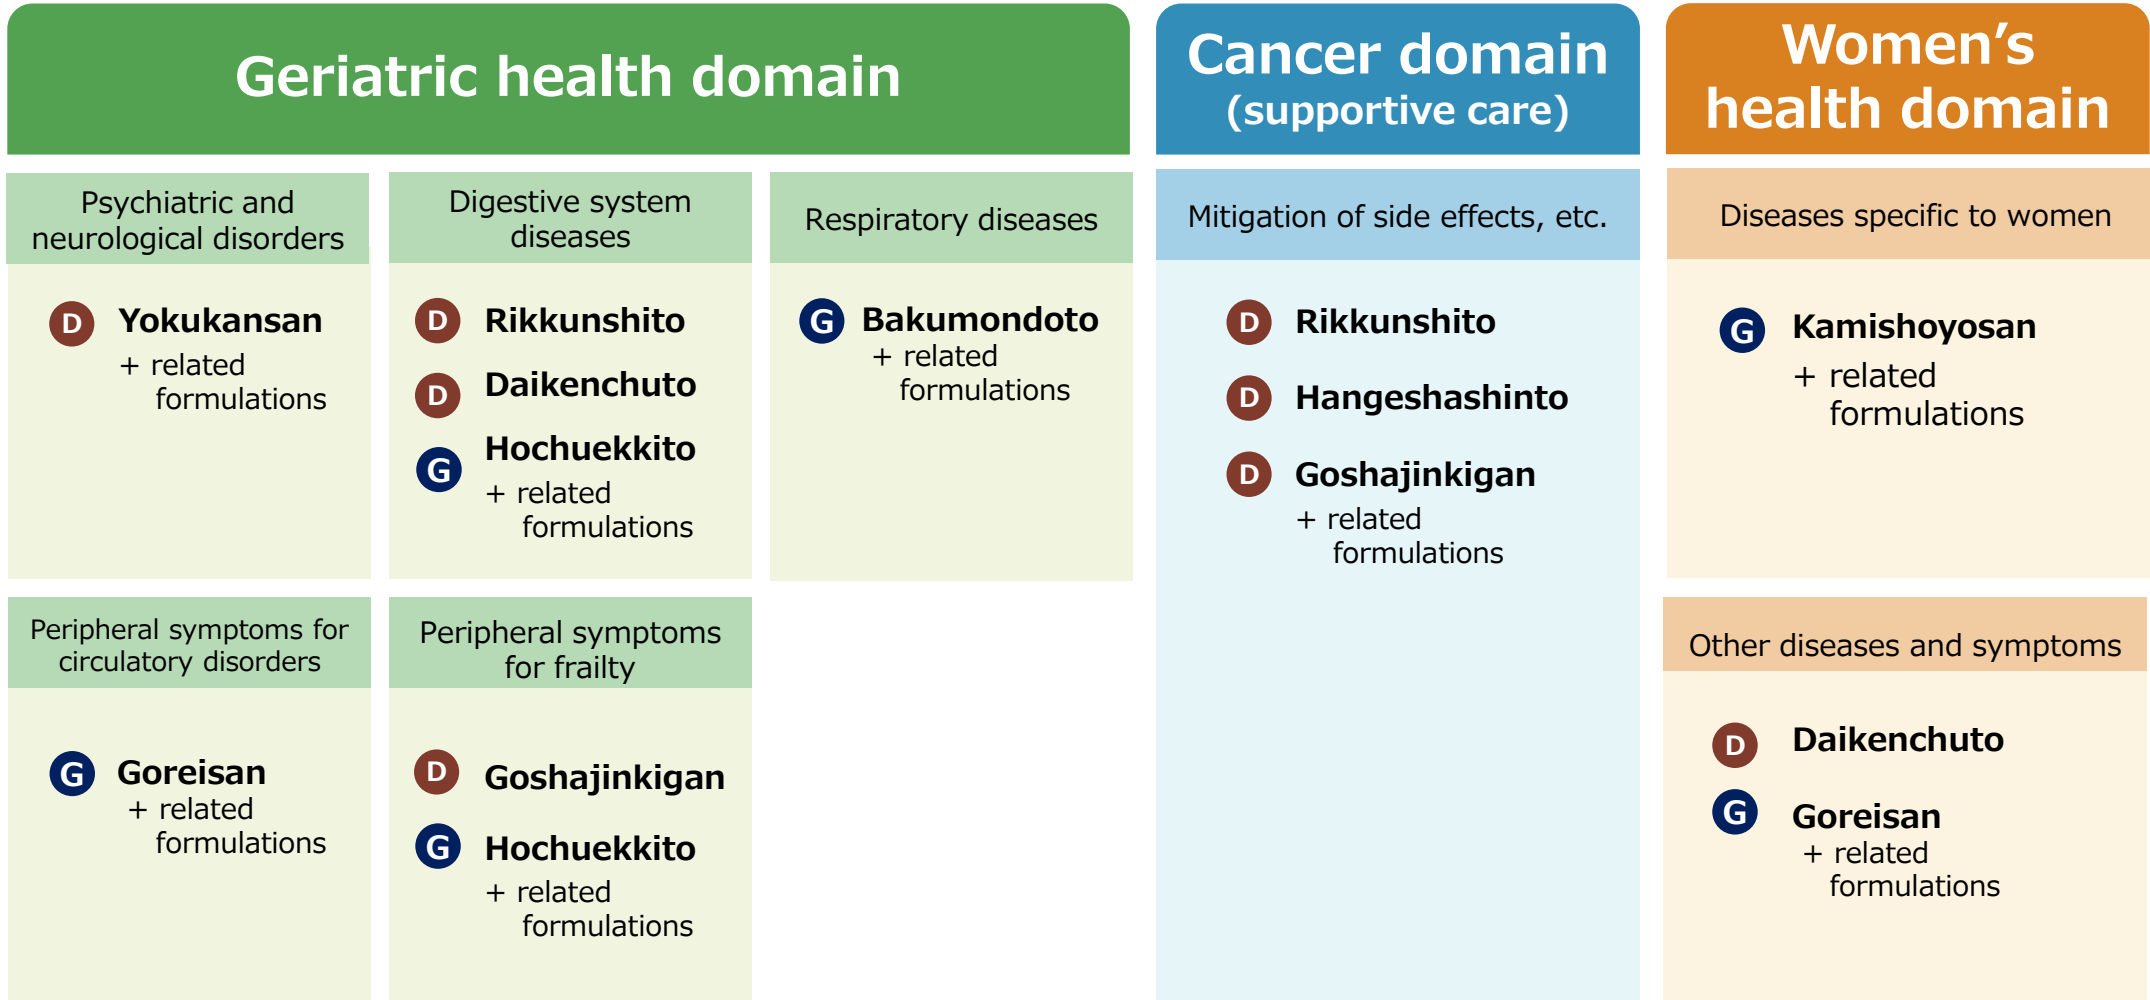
Geriatric health domain

Psychiatric and neurological disorders

D Yokukansan
+ related formulations

Digestive system diseases

D Rikkunshito
D Daikenchuto
G Hochuekkito
+ related formulations

Respiratory diseases

G Bakumondoto
+ related formulations

Peripheral symptoms for circulatory disorders

G Goreisan
+ related formulations

Peripheral symptoms for frailty

D Goshajinkigan
G Hochuekkito
+ related formulations

Cancer domain (supportive care)

Mitigation of side effects, etc.

D Rikkunshito
D Hangeshashinto
D Goshajinkigan
+ related formulations

Women's health domain

Diseases specific to women

G Kamishoyosan
+ related formulations

Other diseases and symptoms

D Daikenchuto
G Goreisan
+ related formulations